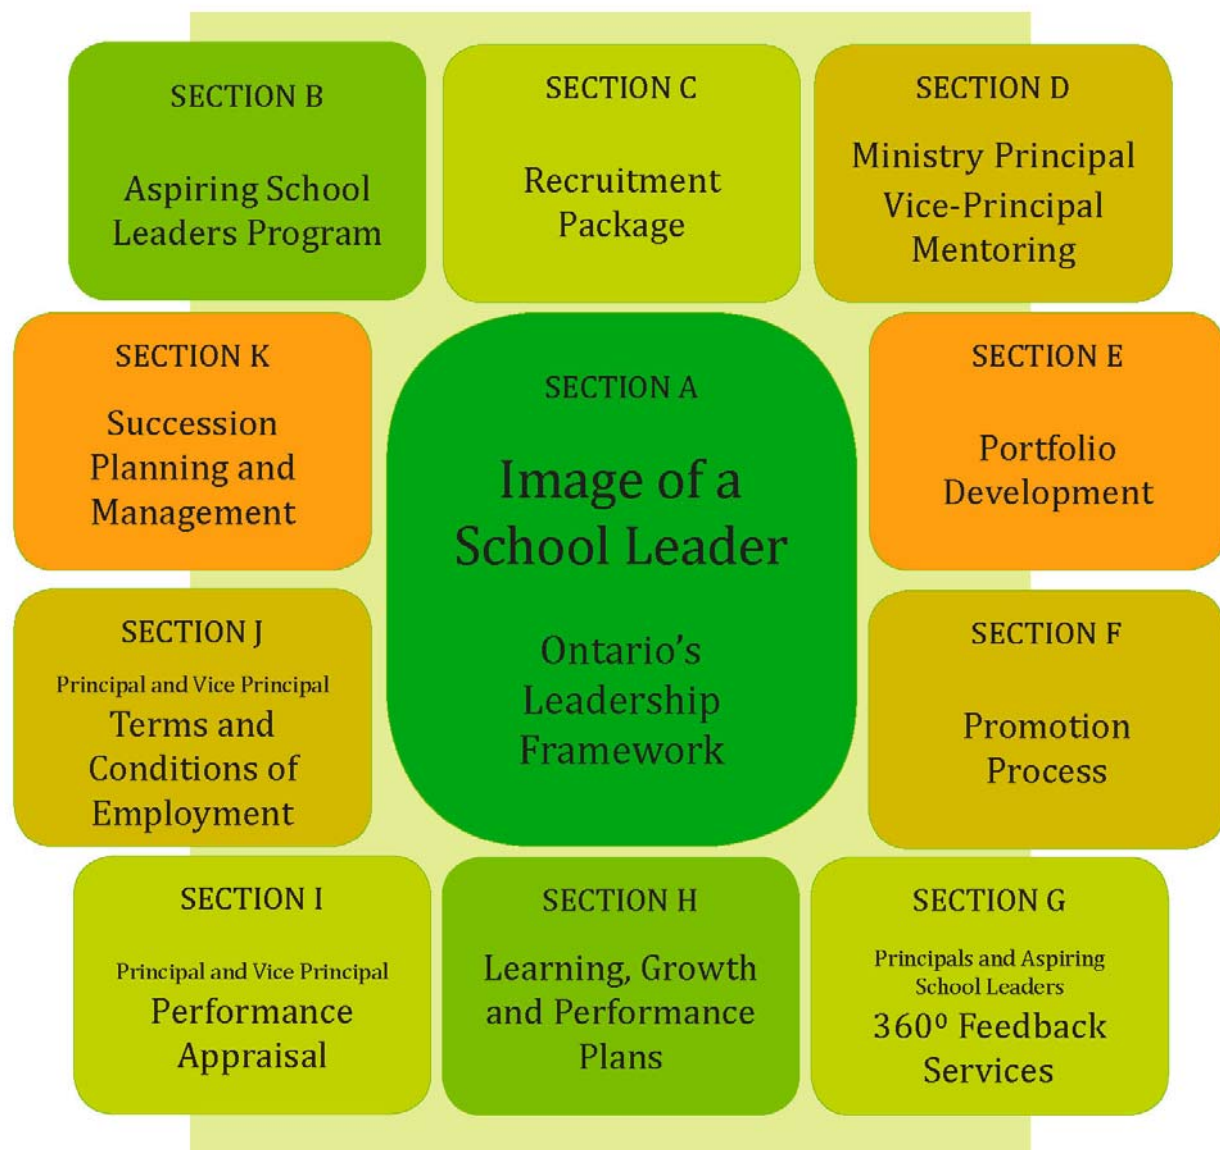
SECTION B

Aspiring School Leaders Program

SECTION C

Recruitment Package

SECTION D

Ministry Principal Vice-Principal Mentoring

SECTION K

Succession Planning and Management

SECTION A

Image of a School Leader

Ontario's Leadership Framework

SECTION E

Portfolio Development

SECTION J

Principal and Vice Principal

Terms and Conditions of Employment

SECTION F

Promotion Process

SECTION I

Principal and Vice Principal

Performance Appraisal

SECTION H

Learning, Growth and Performance Plans

SECTION G

Principals and Aspiring School Leaders

360⁰ Feedback Services